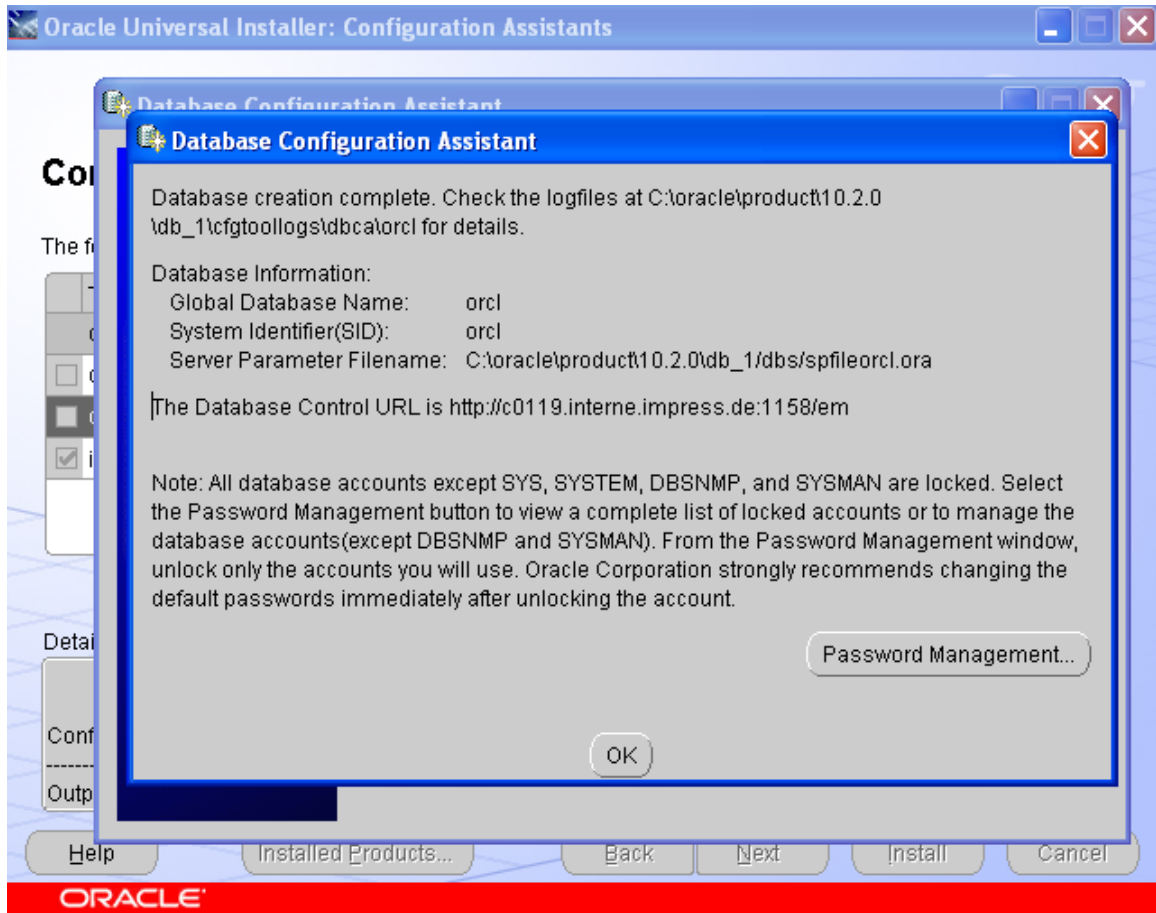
Oracle Universal Installer: Configuration Assistants

Database Configuration Assistant

Database Configuration Assistant

Co

The f

Detai

Conf

Outp

Database creation complete. Check the logfiles at C:\oracle\product\10.2.0\db_1\cfgtoollogs\dbca\orcl for details.

Database Information:
Global Database Name: orcl
System Identifier(SID): orcl
Server Parameter Filename: C:\oracle\product\10.2.0\db_1/dbs/spfileorcl.ora

The Database Control URL is http://c0119.interne.impress.de:1158/em

Note: All database accounts except SYS, SYSTEM, DBSNMP, and SYSMAN are locked. Select the Password Management button to view a complete list of locked accounts or to manage the database accounts(except DBSNMP and SYSMAN). From the Password Management window, unlock only the accounts you will use. Oracle Corporation strongly recommends changing the default passwords immediately after unlocking the account.

Password Management...

OK

Help Installed Products... Back Next Install Cancel

ORACLE